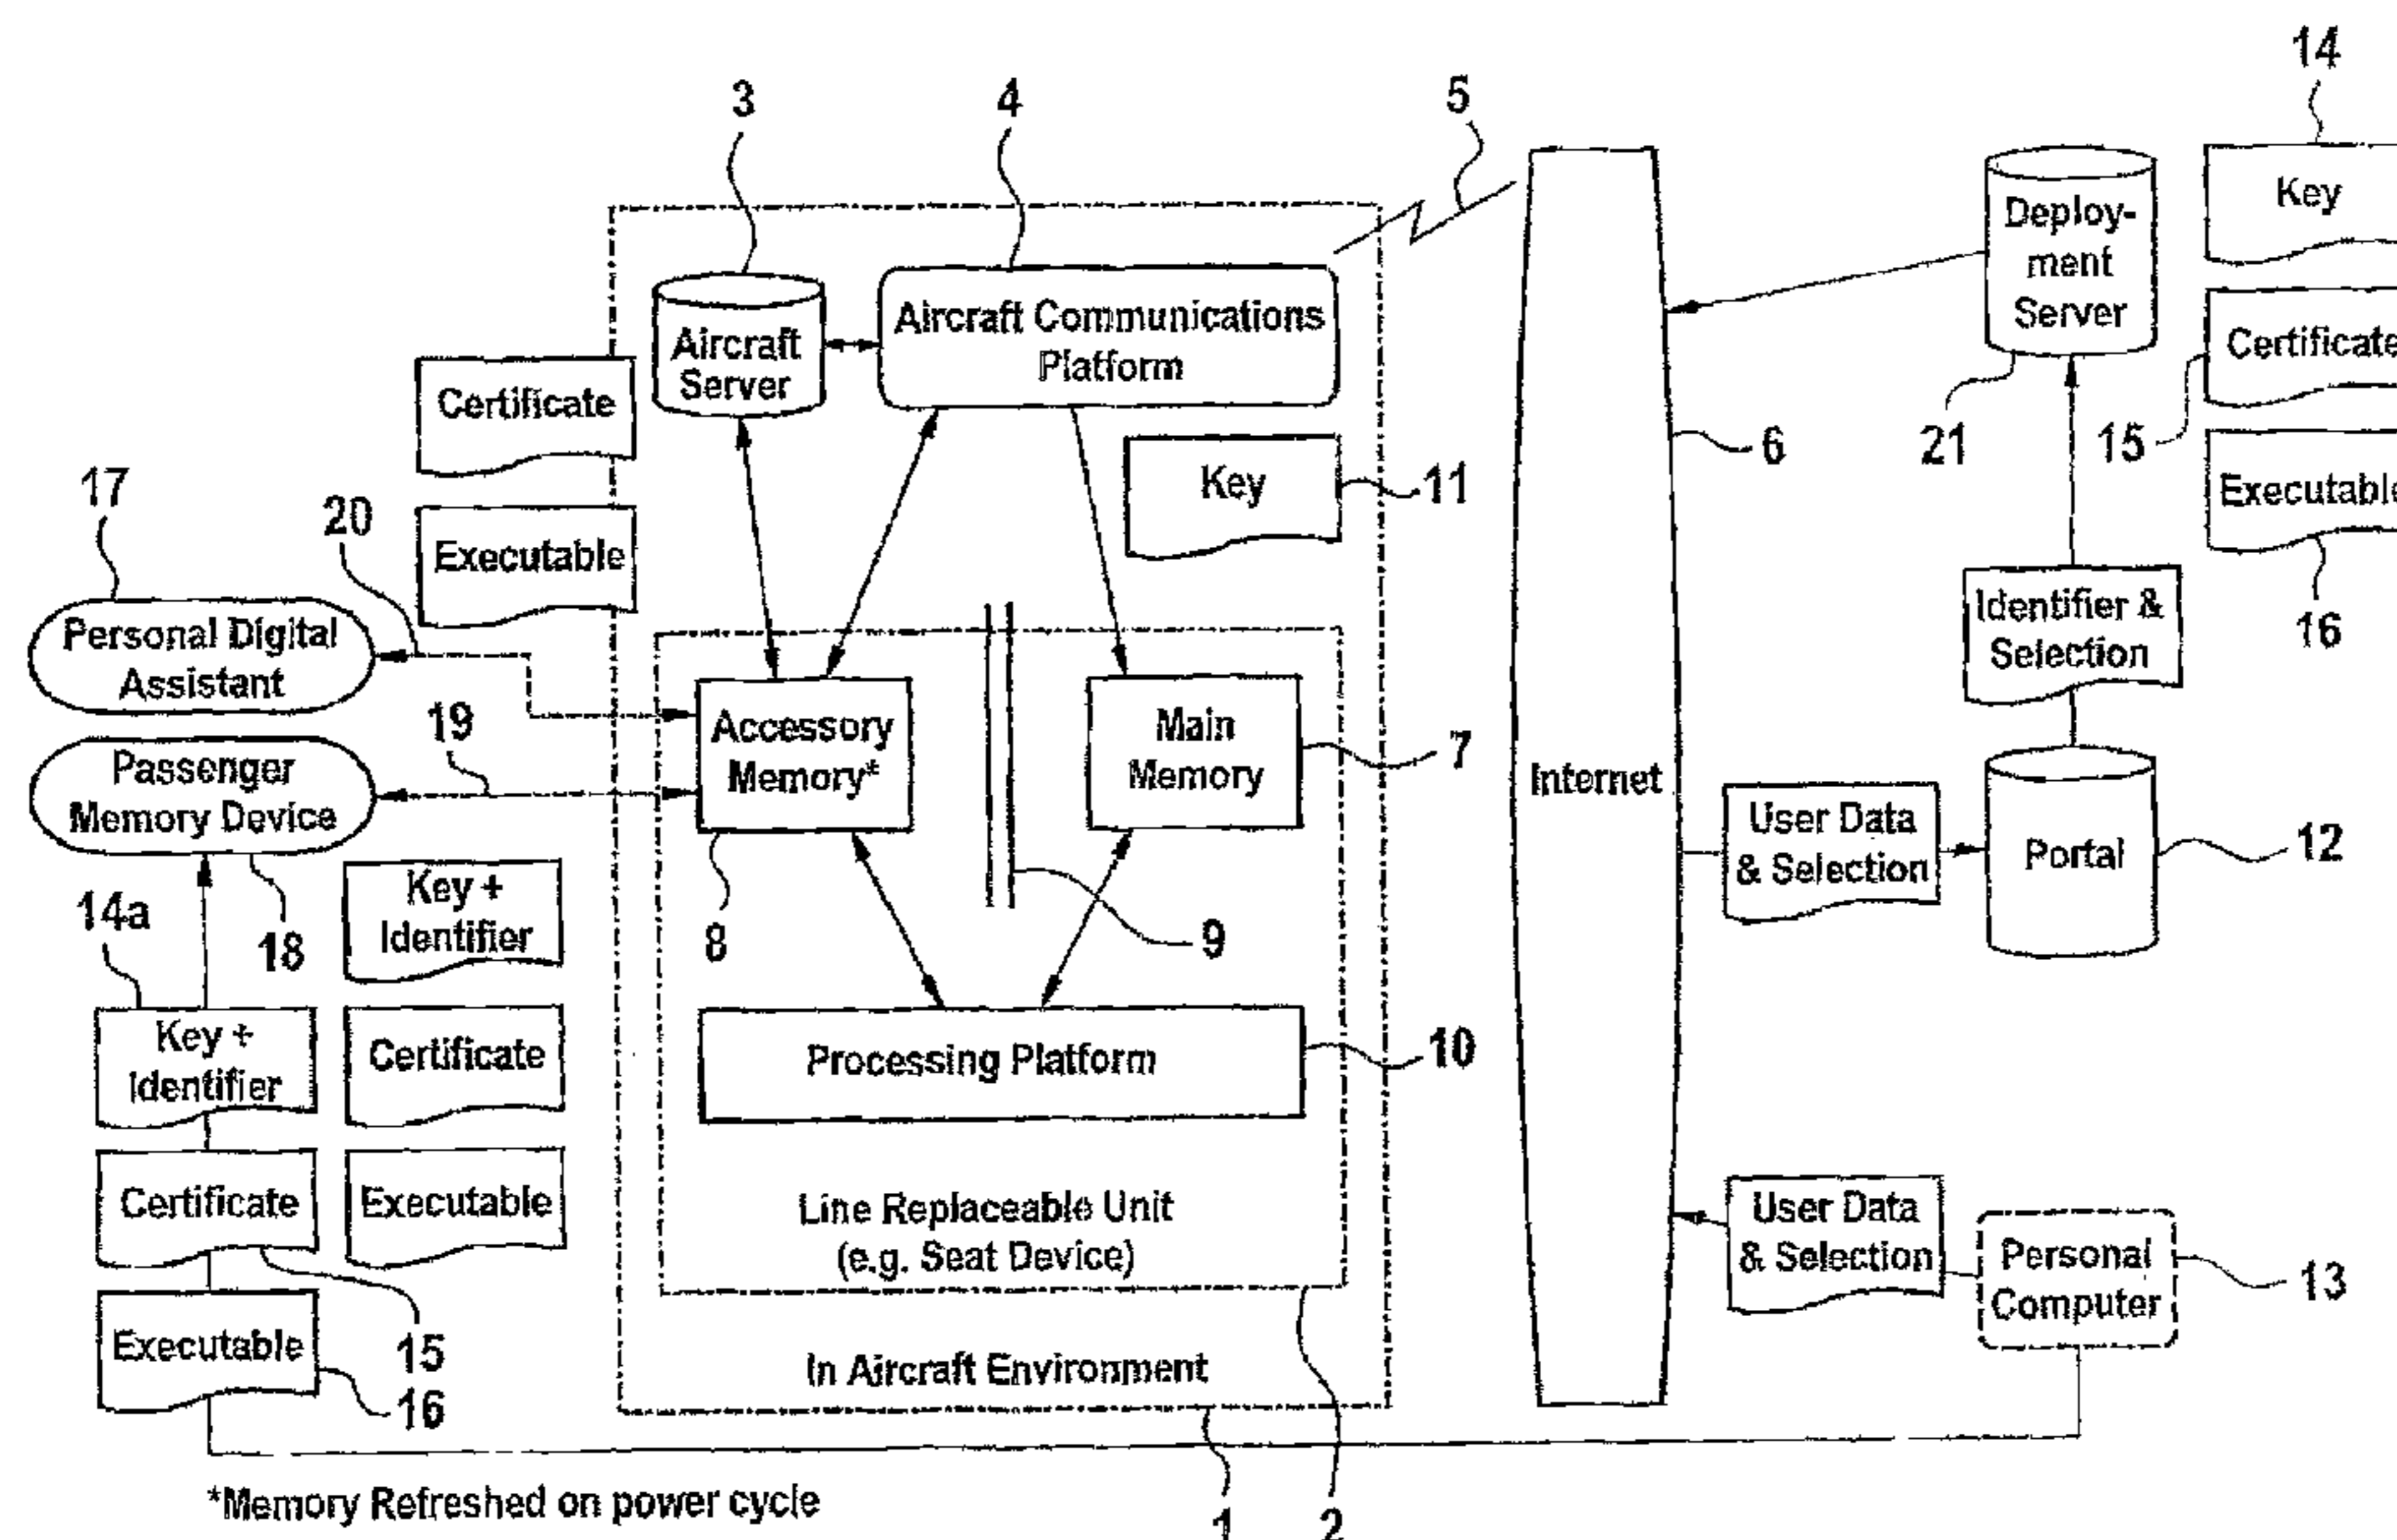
3
4
5
14
Aircraft Server
Aircraft Communications Platform
Deployment Server
Key
Certificate
Certificate
Key
11
6
21
15
Executable
17
20
Executable
Personal Digital Assistant
Identifier & Selection
16
Accessory Memory*
Main Memory
7
19
Passenger Memory Device
Internet
User Data & Selection
Portal
12
Key + Identifier
14a
18
8
9
Key + Identifier
Certificate
Processing Platform
10
Certificate
Executable
Line Replaceable Unit (e.g. Seat Device)
User Data & Selection
Personal Computer
13
Executable
15
16
In Aircraft Environment
*Memory Refreshed on power cycle
1
2